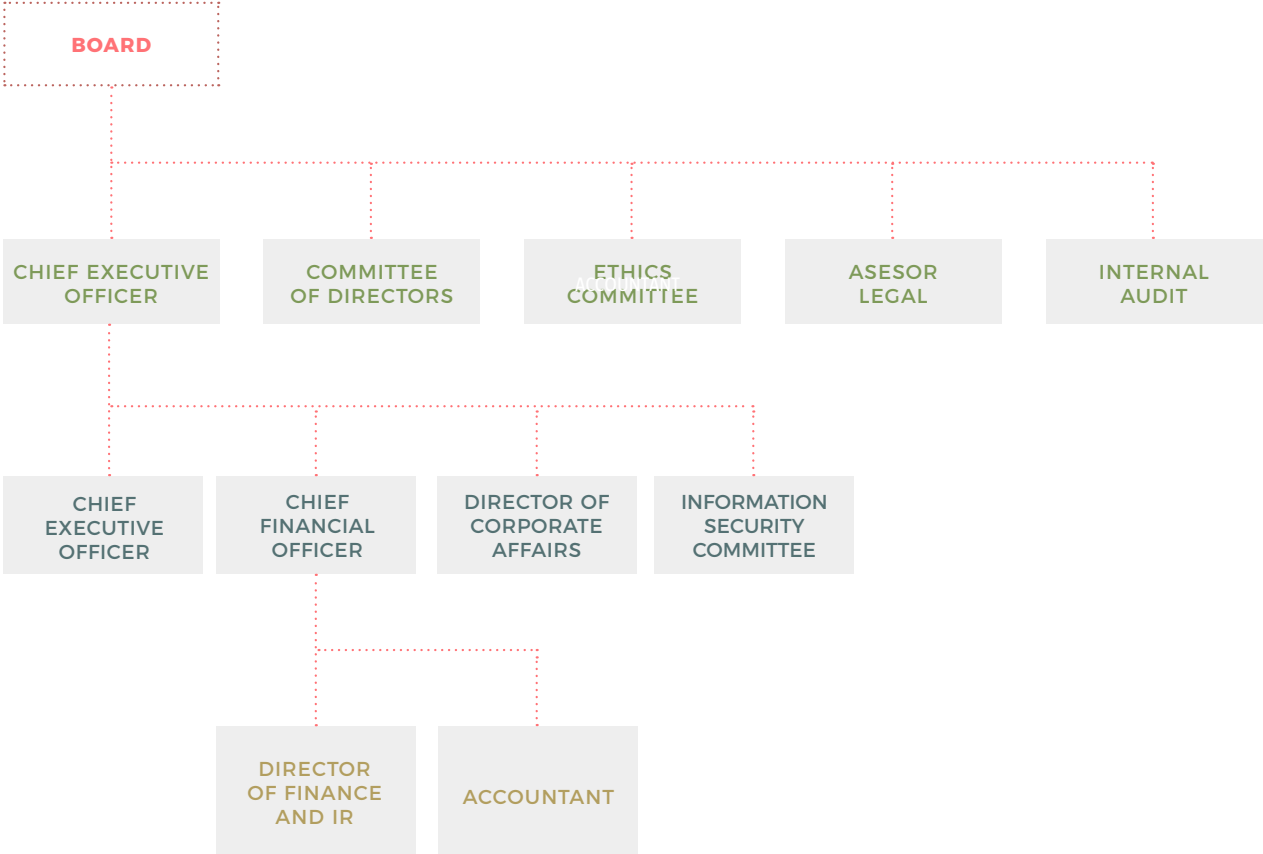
BOARD

CHIEF EXECUTIVE OFFICER

COMMITTEE OF DIRECTORS

ETHICS COMMITTEE

ACCOUNTANT

ASESOR LEGAL

INTERNAL AUDIT

CHIEF EXECUTIVE OFFICER

CHIEF FINANCIAL OFFICER

DIRECTOR OF CORPORATE AFFAIRS

INFORMATION SECURITY COMMITTEE

DIRECTOR OF FINANCE AND IR

ACCOUNTANT